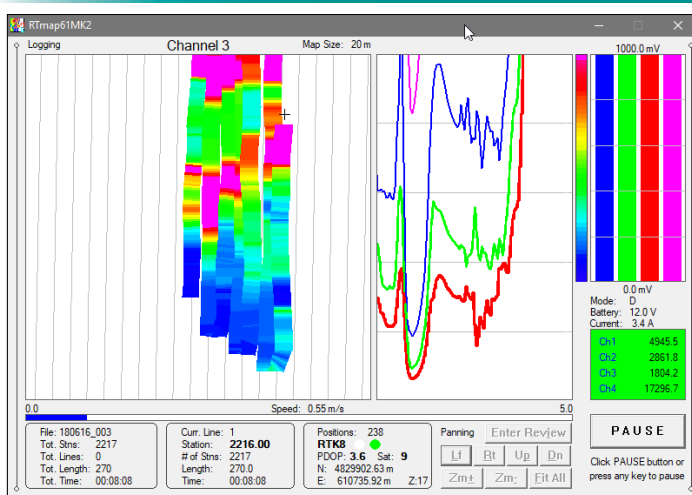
RTmap61MK2

Logging

Channel 3

Map Size: 20 m

1000.0 mV

0.0 mV

Mode: D
Battery: 12.0 V
Current: 3.4 A

| | |
|---|---|
| Ch1 | 4945.5 |
| Ch2 | 2861.8 |
| Ch3 | 1804.2 |
| Ch4 | 17296.7 |

0.0

Speed: 0.55 m/s

5.0

File: 180616_003
Tot. Stns: 2217
Tot. Lines: 0
Tot. Length: 270
Tot. Time: 00:08:08

Curr. Line: 1
Station: 2216.00
# of Stns: 2217
Length: 270.0
Time: 00:08:08

Positions: 238
RTK8
PDOP: 3.6 Sat: 9
N: 4829902.63 m
E: 610735.92 m Z:17

Panning

Enter Review

Lf Rt Up Dn

Zm+ Zm- Fit All

PAUSE

Click PAUSE button or press any key to pause